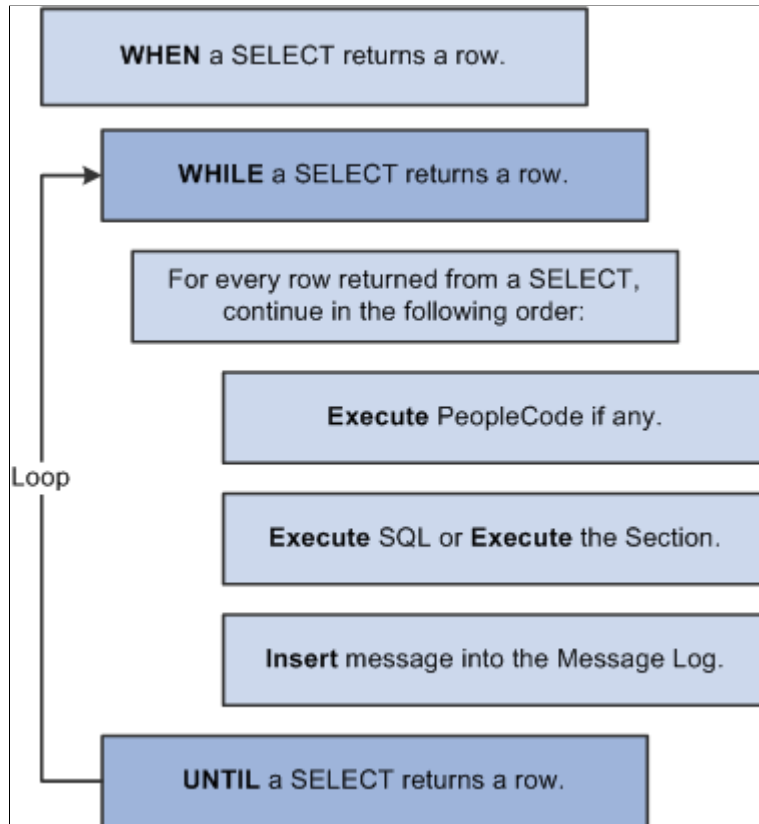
WHEN a SELECT returns a row.

WHILE a SELECT returns a row.

For every row returned from a SELECT, continue in the following order:

Execute PeopleCode if any.

Execute SQL or Execute the Section.

Insert message into the Message Log.

Loop

UNTIL a SELECT returns a row.